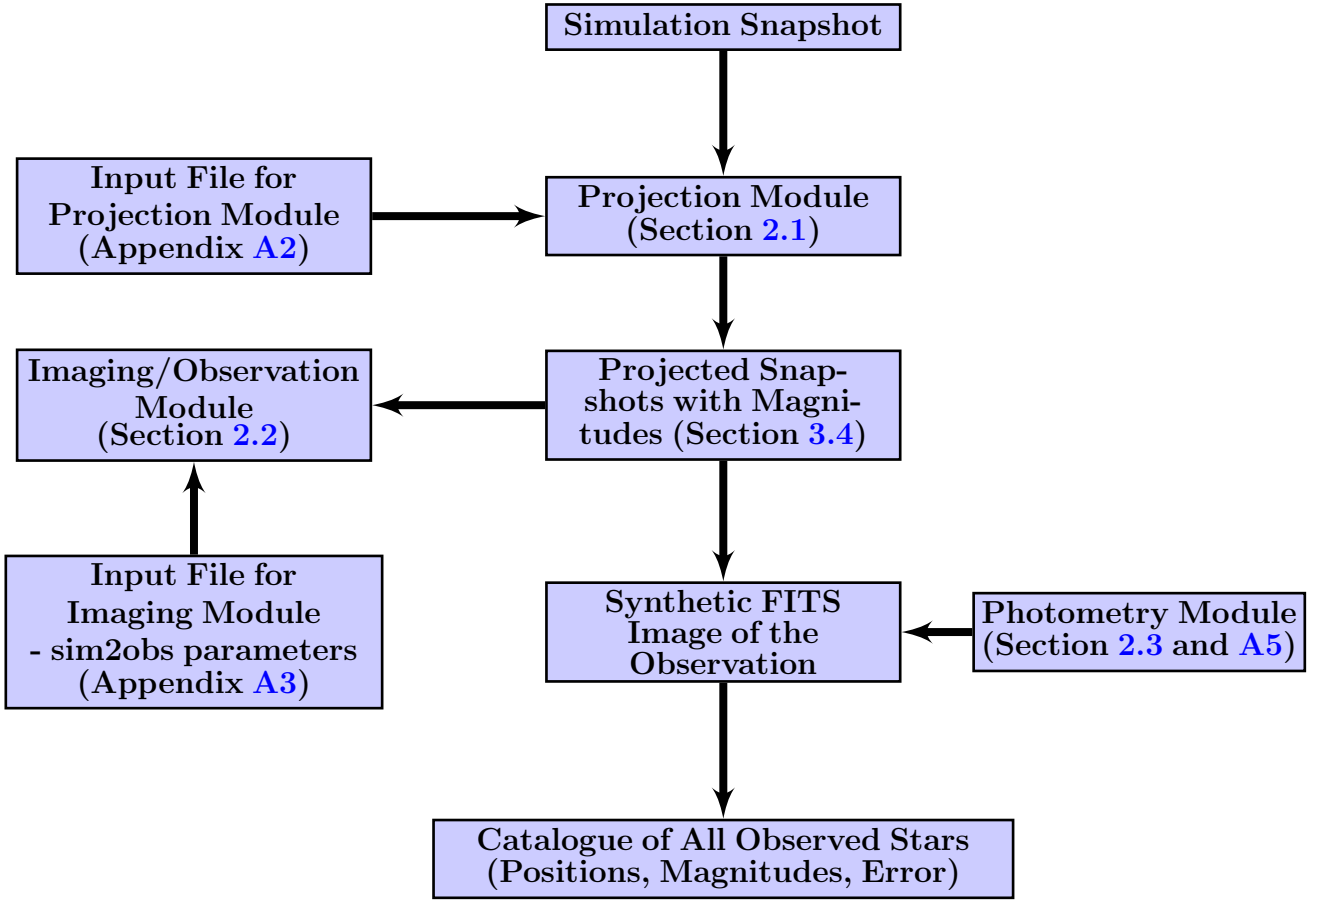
Simulation Snapshot

Input File for Projection Module (Appendix A2)

Projection Module (Section 2.1)

Imaging/Observation Module (Section 2.2)

Projected Snapshots with Magnitudes (Section 3.4)

Input File for Imaging Module - sim2obs parameters (Appendix A3)

Synthetic FITS Image of the Observation

Photometry Module (Section 2.3 and A5)

Catalogue of All Observed Stars (Positions, Magnitudes, Error)